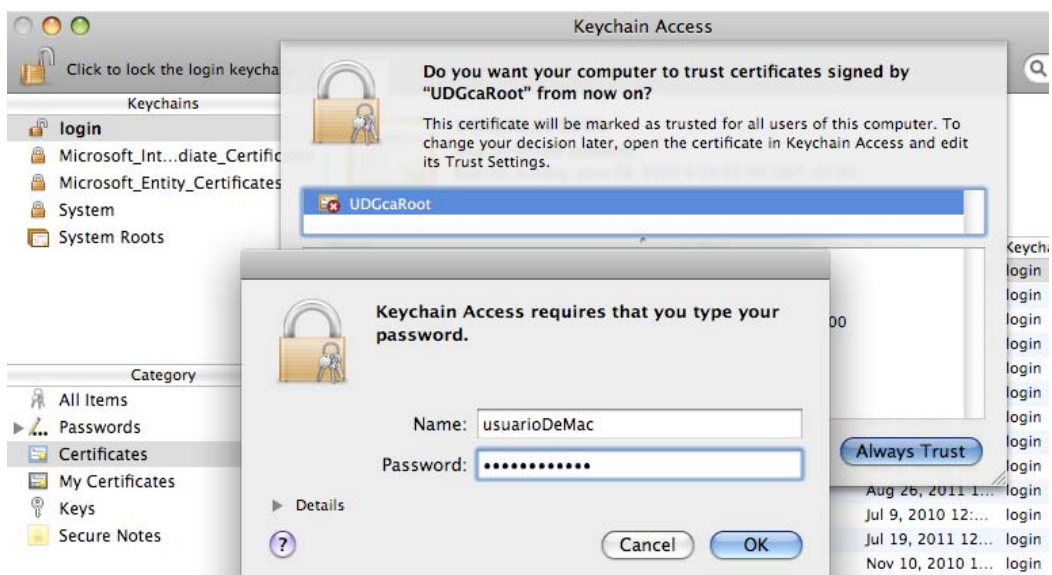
Keychain Access

Click to lock the login keycha

Keychains
login
Microsoft_Int...diate_Certific
Microsoft_Entity_Certificates
System
System Roots

Category
All Items
Passwords
Certificates
My Certificates
Keys
Secure Notes

Do you want your computer to trust certificates signed by "UDGcaRoot" from now on?

This certificate will be marked as trusted for all users of this computer. To change your decision later, open the certificate in Keychain Access and edit its Trust Settings.

UDGcaRoot

Always Trust

Keycha
login
login
login
login
login
login
login
login
login
login
login

00

Keychain Access requires that you type your password.

Name: usuarioDeMac
Password: ••••••••••••

Details

?

Cancel
OK

Aug 26, 2011 1...
Jul 9, 2010 12:...
Jul 19, 2011 12...
Nov 10, 2010 1...